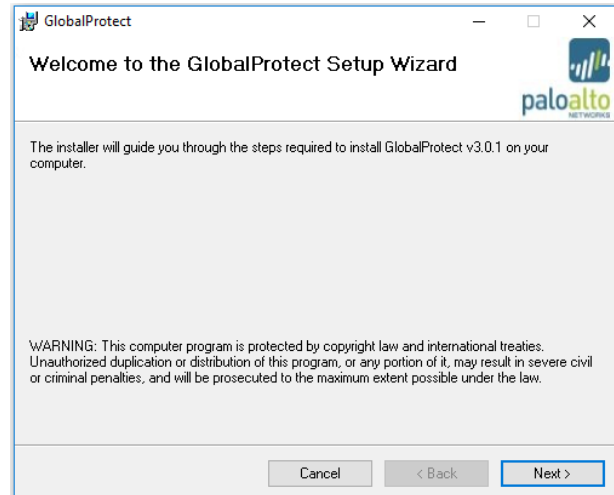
GlobalProtect

Welcome to the GlobalProtect Setup Wizard

paloalto NETWORKS

The installer will guide you through the steps required to install GlobalProtect v3.0.1 on your computer.

WARNING: This computer program is protected by copyright law and international treaties. Unauthorized duplication or distribution of this program, or any portion of it, may result in severe civil or criminal penalties, and will be prosecuted to the maximum extent possible under the law.

Cancel
< Back
Next >